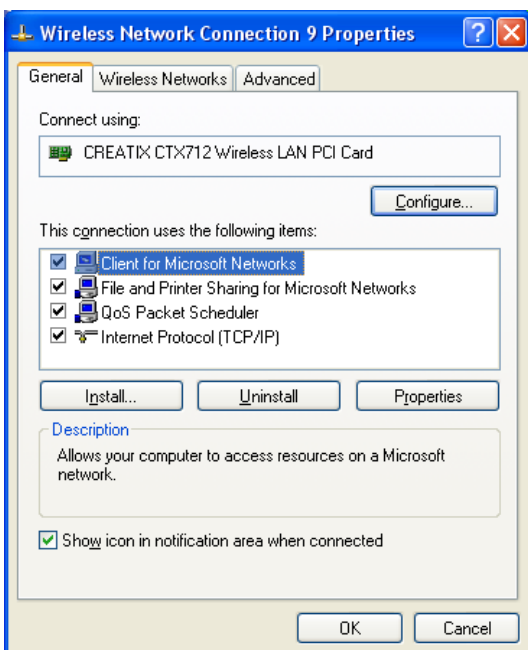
Wireless Network Connection 9 Properties

General | Wireless Networks | Advanced

Connect using:

CREATIX CTX712 Wireless LAN PCI Card

Configure...

This connection uses the following items:

Client for Microsoft Networks
File and Printer Sharing for Microsoft Networks
QoS Packet Scheduler
Internet Protocol (TCP/IP)

Install... | Uninstall | Properties

Description

Allows your computer to access resources on a Microsoft network.

Show icon in notification area when connected

OK | Cancel